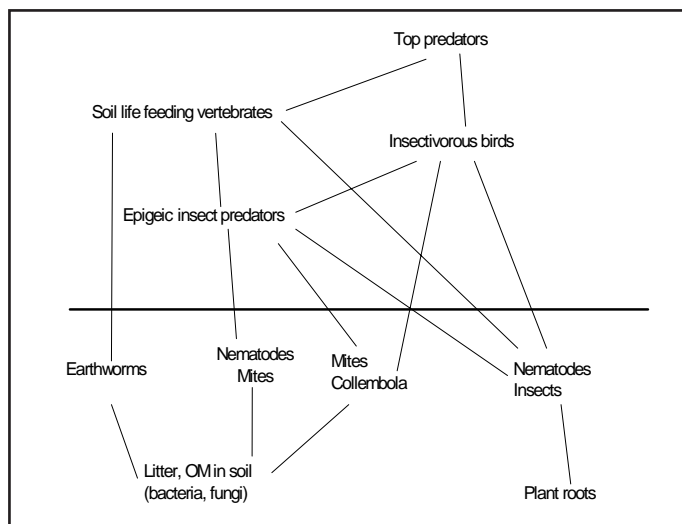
Top predators

Soil life feeding vertebrates

Insectivorous birds

Epigeic insect predators

Earthworms

Nematodes
Mites

Mites
Collembola

Nematodes
Insects

Litter, OM in soil
(bacteria, fungi)

Plant roots